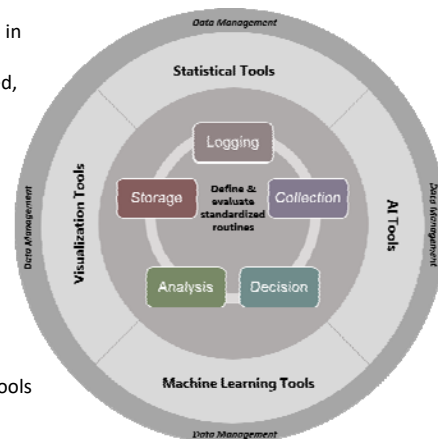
in

d,

ools

Data Management

Statistical Tools

Data Management

Data Management

Visualization Tools

AI Tools

Logging

Storage

Define & evaluate standardized routines

Collection

Analysis

Decision

Machine Learning Tools

Data Management